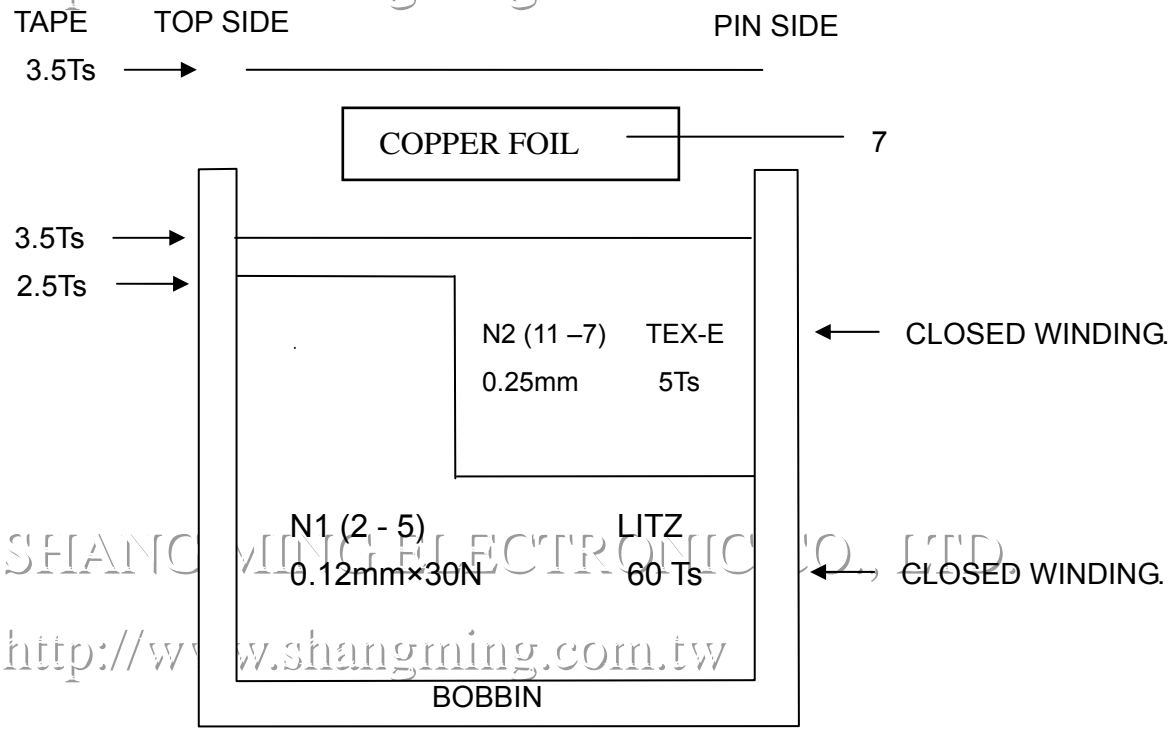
TAPE TOP SIDE PIN SIDE

3.5Ts

COPPER FOIL 7

3.5Ts

2.5Ts

N2 (11 –7) TEX-E

0.25mm 5Ts

CLOSED WINDING.

N1 (2 - 5) LITZ

0.12mm×30N 60 Ts

CLOSED WINDING.

SHANG MING ELECTRONIC CO., LTD

http://www.shangming.com.tw

BOBBIN